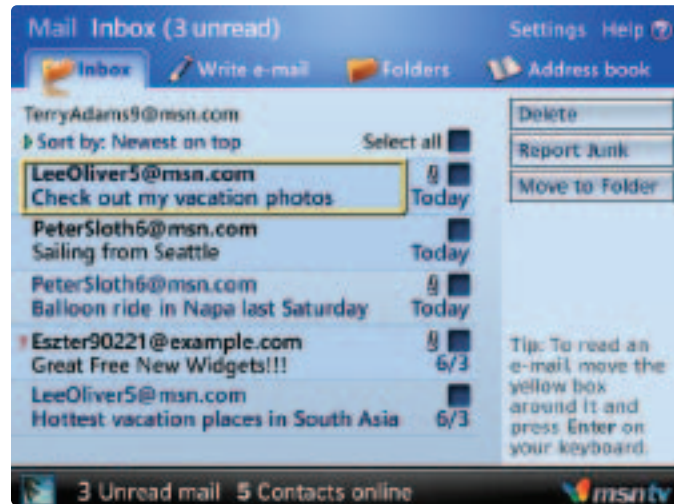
Mail Inbox (3 unread)

Settings Help ?

Inbox

Write e-mail

Folders

Address book

TerryAdams9@msn.com

Sort by: Newest on top

Select all

LeeOliver5@msn.com
Check out my vacation photos
Today

PeterSloth6@msn.com
Sailing from Seattle
Today

PeterSloth6@msn.com
Balloon ride in Napa last Saturday
Today

Eszter90221@example.com
Great Free New Widgets!!!
6/3

LeeOliver5@msn.com
Hottest vacation places in South Asia
6/3

Delete

Report Junk

Move to Folder

Tip: To read an e-mail move the yellow box around it and press Enter on your keyboard.

3 Unread mail 5 Contacts online

msntv